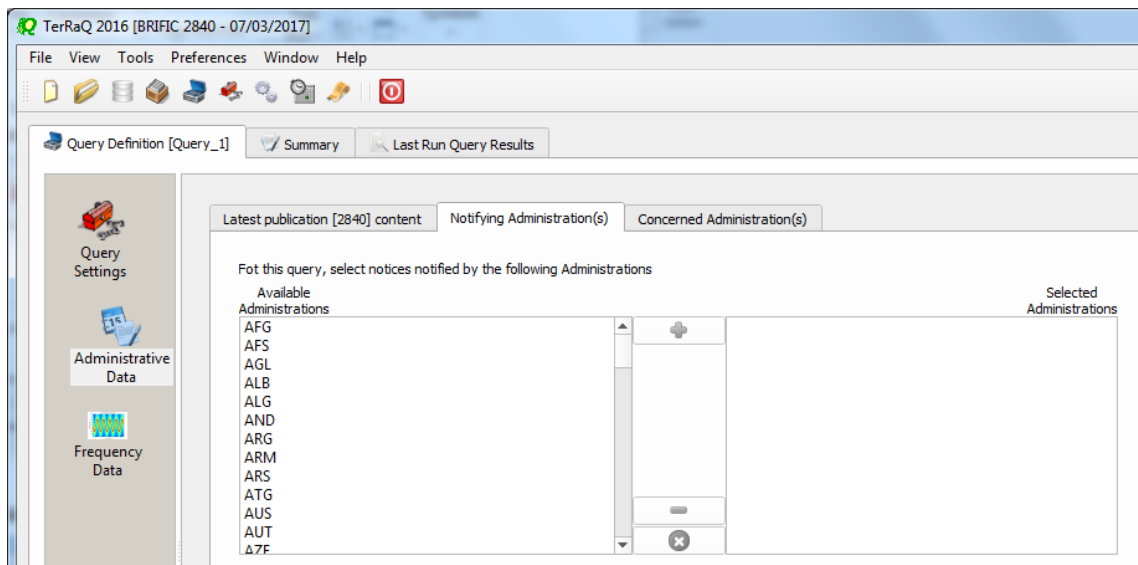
TerRaQ 2016 [BRIFIC 2840 - 07/03/2017]

File View Tools Preferences Window Help

Query Definition [Query_1] Summary Last Run Query Results

Query Settings

Administrative Data

Frequency Data

Latest publication [2840] content Notifying Administration(s) Concerned Administration(s)

Fot this query, select notices notified by the following Administrations

Available Administrations

Selected Administrations

AFG
AFS
AGL
ALB
ALG
AND
ARG
ARM
ARS
ATG
AUS
AUT
AZE